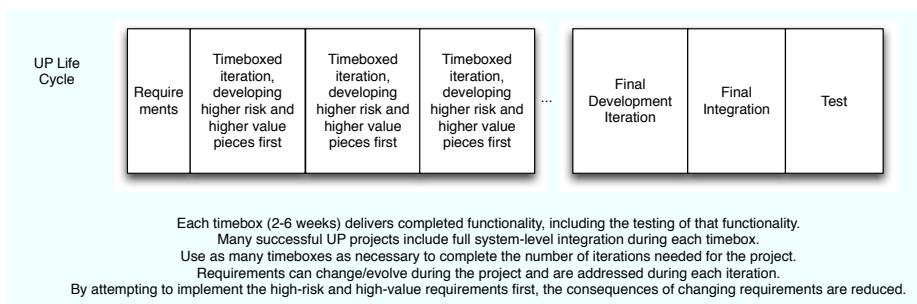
UP Life Cycle

| Require ments | Timeboxed iteration, developing higher risk and higher value pieces first | Timeboxed iteration, developing higher risk and higher value pieces first | Timeboxed iteration, developing higher risk and higher value pieces first |
|---|---|---|---|

...

| Final Development Iteration | Final Integration | Test |
|---|---|---|

Each timebox (2-6 weeks) delivers completed functionality, including the testing of that functionality.
Many successful UP projects include full system-level integration during each timebox.
Use as many timeboxes as necessary to complete the number of iterations needed for the project.
Requirements can change/evolve during the project and are addressed during each iteration.
By attempting to implement the high-risk and high-value requirements first, the consequences of changing requirements are reduced.